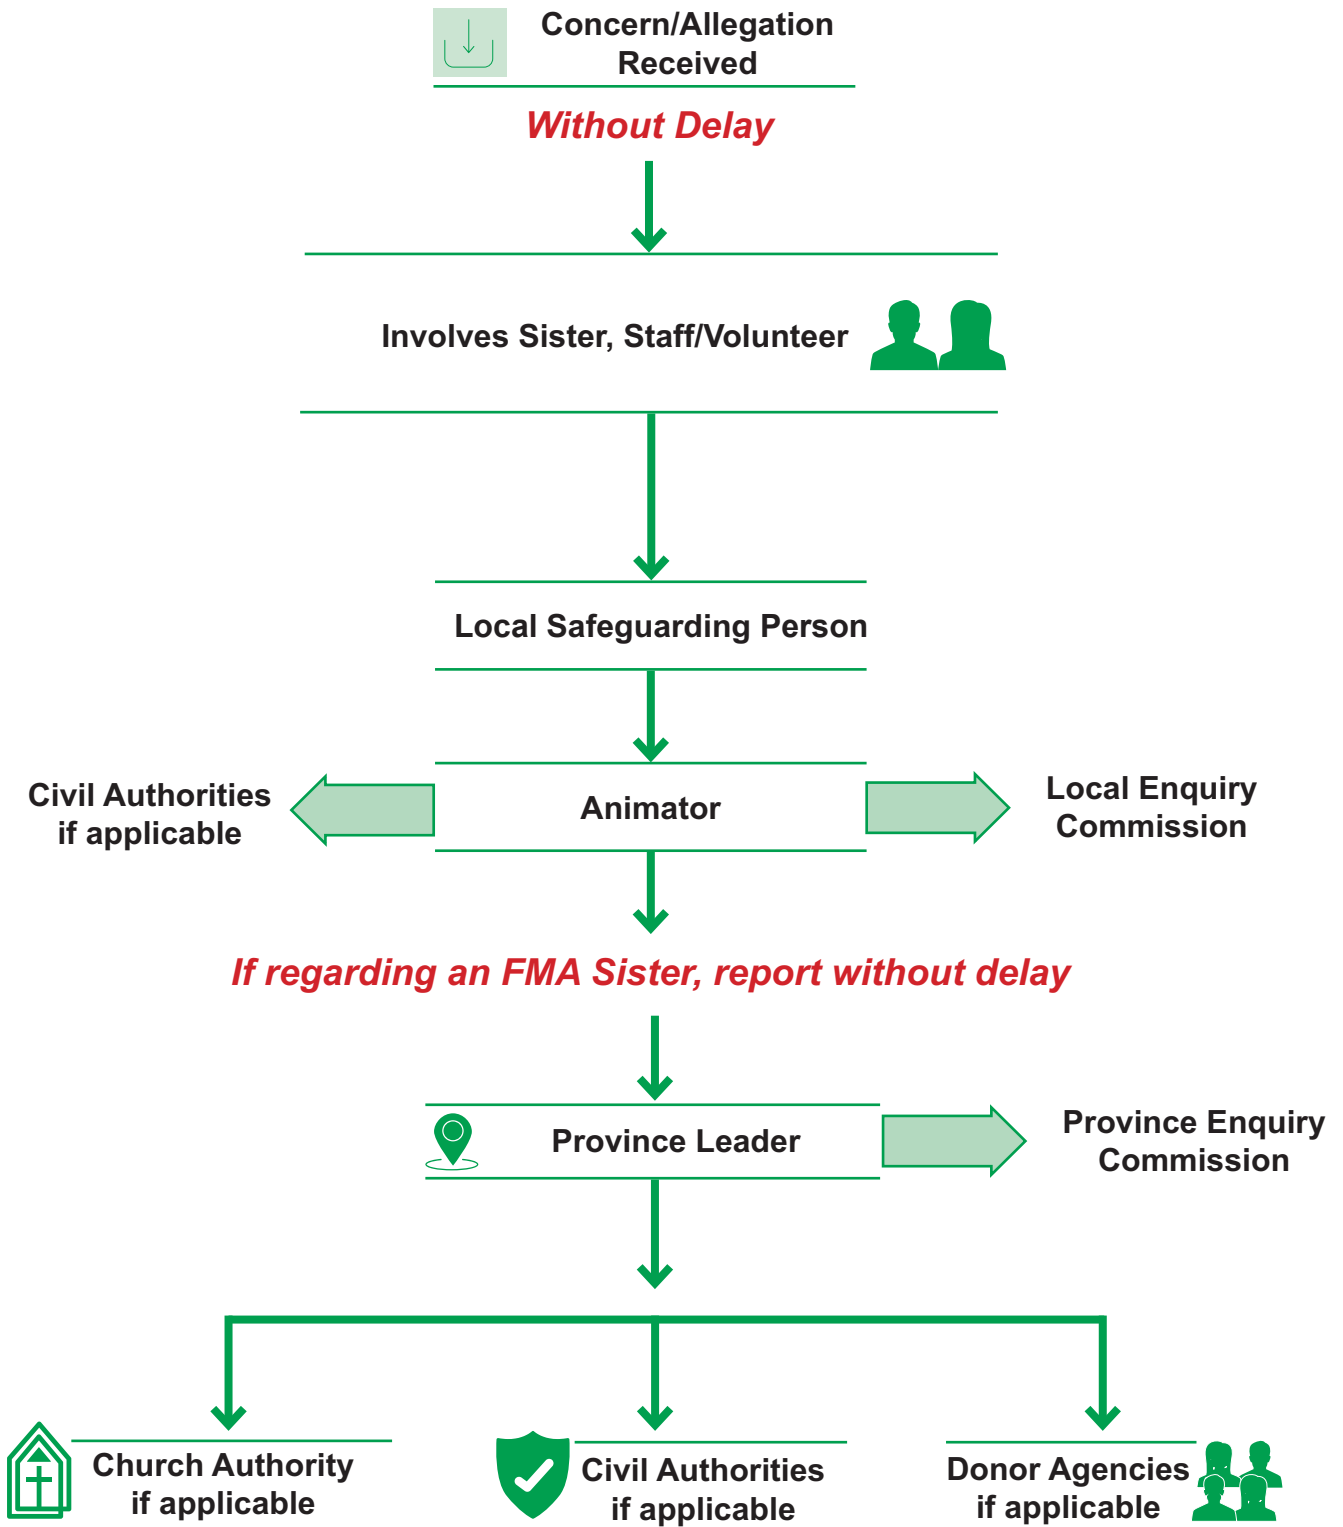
Concern/Allegation Received

Without Delay

Involves Sister, Staff/Volunteer

Local Safeguarding Person

Civil Authorities if applicable

Animator

Local Enquiry Commission

If regarding an FMA Sister, report without delay

Province Leader

Province Enquiry Commission

Church Authority if applicable

Civil Authorities if applicable

Donor Agencies if applicable